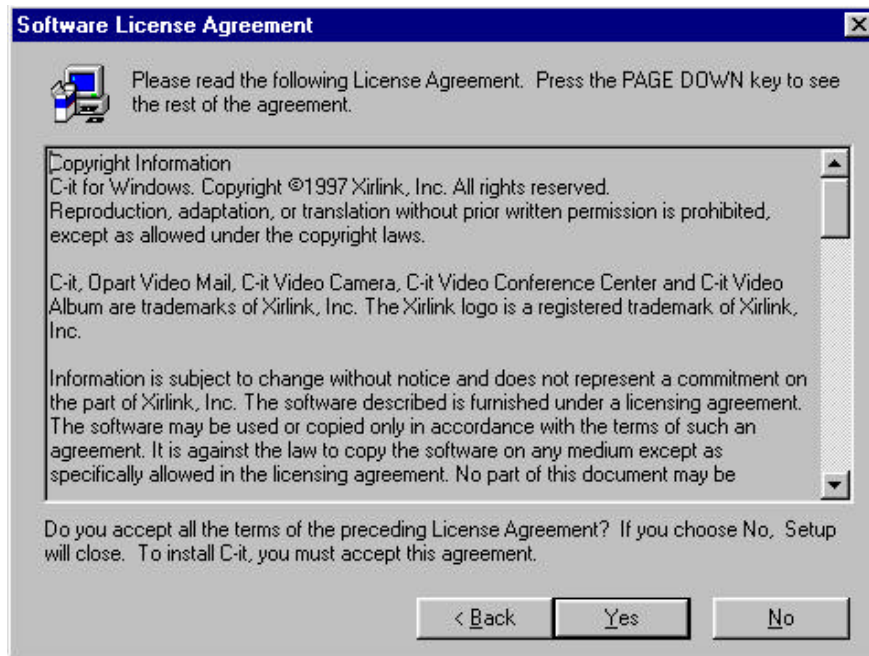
Software License Agreement

Please read the following License Agreement. Press the PAGE DOWN key to see the rest of the agreement.

Copyright Information
C-it for Windows. Copyright ©1997 Xirlink, Inc. All rights reserved.
Reproduction, adaptation, or translation without prior written permission is prohibited, except as allowed under the copyright laws.

C-it, Opart Video Mail, C-it Video Camera, C-it Video Conference Center and C-it Video Album are trademarks of Xirlink, Inc. The Xirlink logo is a registered trademark of Xirlink, Inc.

Information is subject to change without notice and does not represent a commitment on the part of Xirlink, Inc. The software described is furnished under a licensing agreement. The software may be used or copied only in accordance with the terms of such an agreement. It is against the law to copy the software on any medium except as specifically allowed in the licensing agreement. No part of this document may be

Do you accept all the terms of the preceding License Agreement? If you choose No, Setup will close. To install C-it, you must accept this agreement.

< Back Yes No